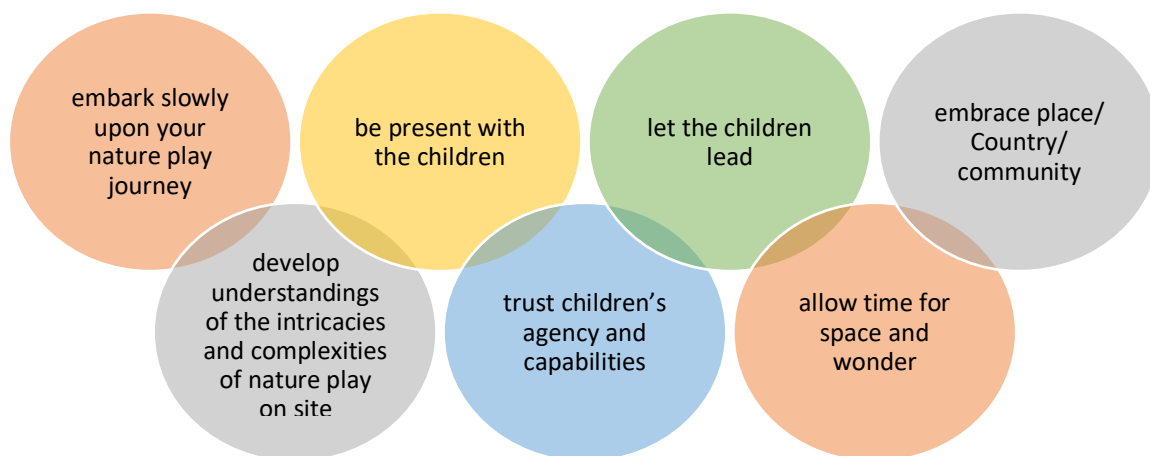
embark slowly upon your nature play journey

be present with the children

let the children lead

embrace place/ Country/ community

develop understandings of the intricacies and complexities of nature play on site

trust children's agency and capabilities

allow time for space and wonder